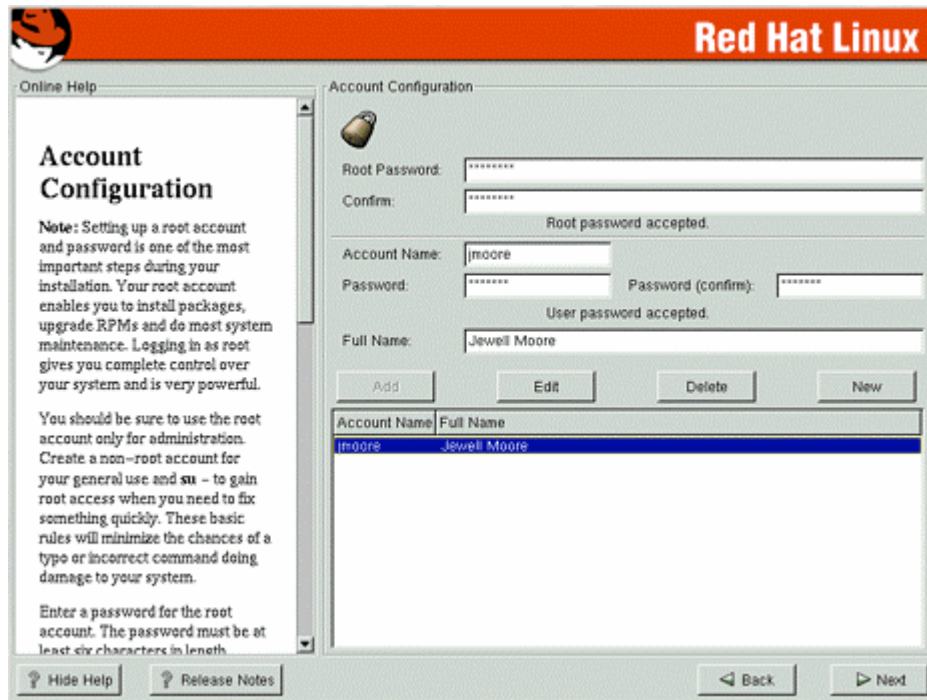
Red Hat Linux

Online Help

Account Configuration

Note: Setting up a root account and password is one of the most important steps during your installation. Your root account enables you to install packages, upgrade RPMs and do most system maintenance. Logging in as root gives you complete control over your system and is very powerful.

You should be sure to use the root account only for administration. Create a non–root account for your general use and su – to gain root access when you need to fix something quickly. These basic rules will minimize the chances of a typo or incorrect command doing damage to your system.

Enter a password for the root account. The password must be at least six characters in length. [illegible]

Account Configuration

Root Password: ********

Confirm: ********

Root password accepted.

Account Name: jmoore

Password: *******

Password (confirm): *******

User password accepted.

Full Name: Jewell Moore

Add

Edit

Delete

New

| Account Name | Full Name |
|---|---|
| jmoore | Jewell Moore |

Hide Help

Release Notes

Back

Next